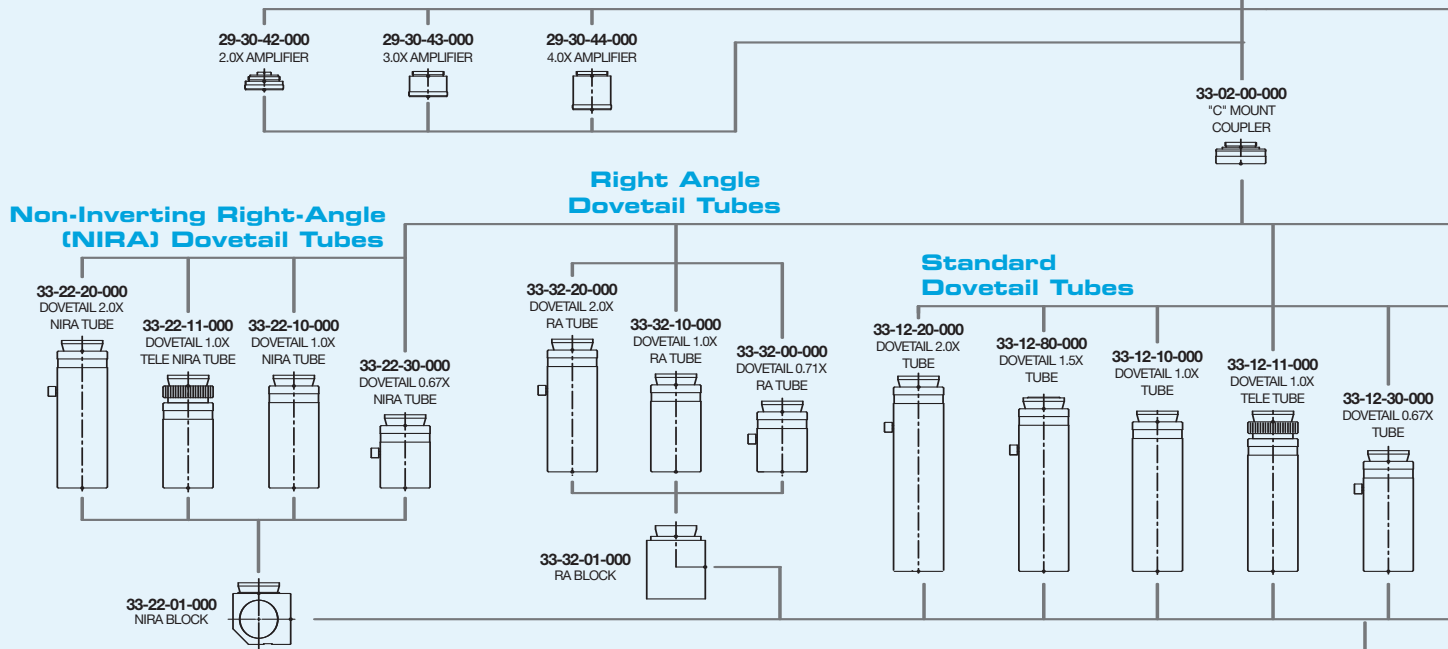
29-30-42-000
2.0X AMPLIFIER

29-30-43-000
3.0X AMPLIFIER

29-30-44-000
4.0X AMPLIFIER

33-02-00-000
"C" MOUNT COUPLER

Right Angle Dovetail Tubes

Non-Inverting Right-Angle (NIRA) Dovetail Tubes

33-22-20-000
DOVETAIL 2.0X NIRA TUBE

33-22-11-000
DOVETAIL 1.0X TELE NIRA TUBE

33-22-10-000
DOVETAIL 1.0X NIRA TUBE

33-22-30-000
DOVETAIL 0.67X NIRA TUBE

33-32-20-000
DOVETAIL 2.0X RA TUBE

33-32-10-000
DOVETAIL 1.0X RA TUBE

33-32-00-000
DOVETAIL 0.71X RA TUBE

Standard Dovetail Tubes

33-12-20-000
DOVETAIL 2.0X TUBE

33-12-80-000
DOVETAIL 1.5X TUBE

33-12-10-000
DOVETAIL 1.0X TUBE

33-12-11-000
DOVETAIL 1.0X TELE TUBE

33-12-30-000
DOVETAIL 0.67X TUBE

33-32-01-000
RA BLOCK

33-22-01-000
NIRA BLOCK